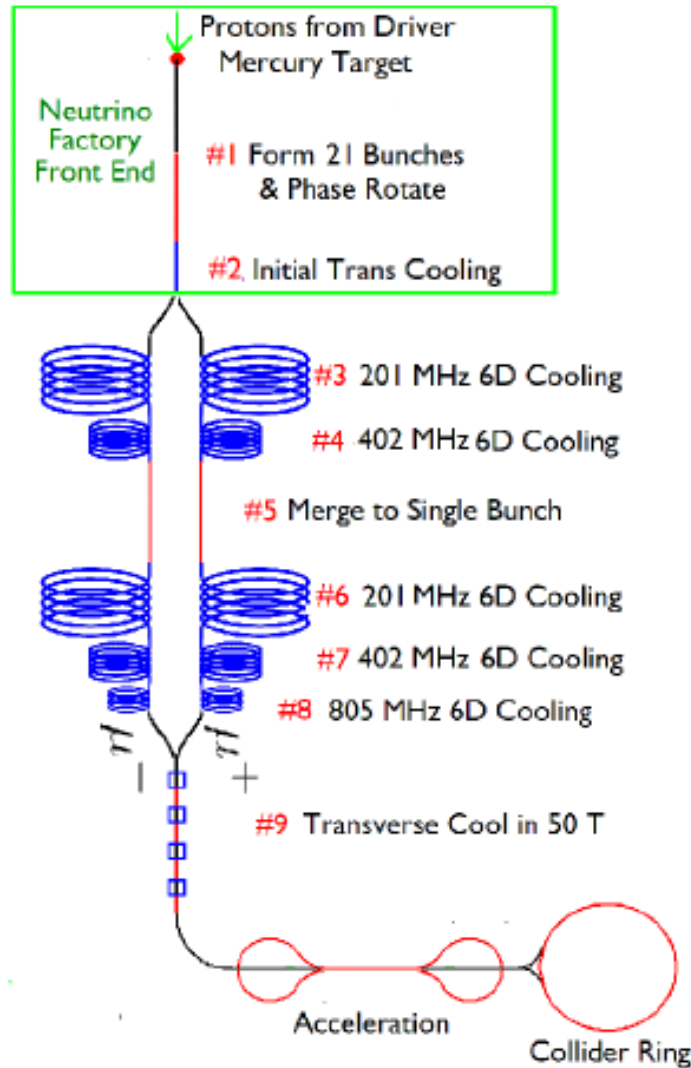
Protons from Driver
Mercury Target

Neutrino Factory Front End

#1 Form 21 Bunches & Phase Rotate

#2 Initial Trans Cooling

#3 201 MHz 6D Cooling

#4 402 MHz 6D Cooling

#5 Merge to Single Bunch

#6 201 MHz 6D Cooling

#7 402 MHz 6D Cooling

#8 805 MHz 6D Cooling

$\mu^-$ $\mu^+$

#9 Transverse Cool in 50 T

Acceleration

Collider Ring